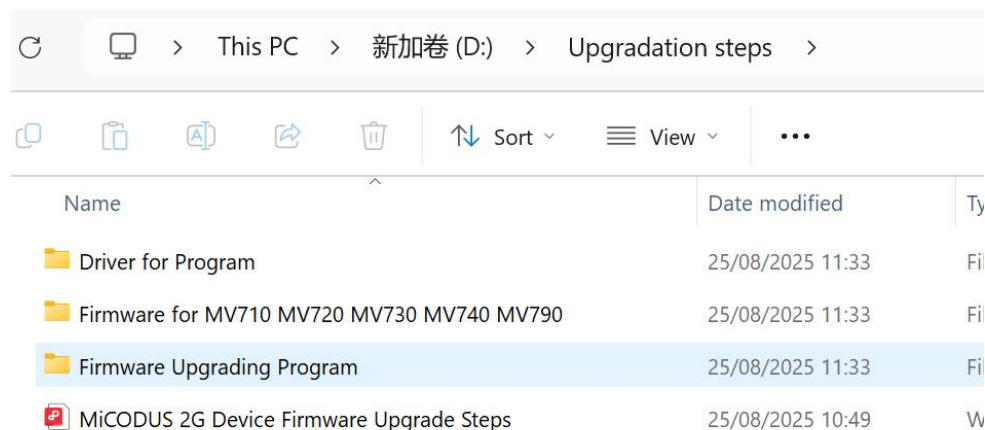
This PC > 新加卷 (D:) > Upgradation steps >

Sort View •••

| Name | Date modified | Ty |
|---|---|---|
| Driver for Program | 25/08/2025 11:33 | Fil |
| Firmware for MV710 MV720 MV730 MV740 MV790 | 25/08/2025 11:33 | Fil |
| Firmware Upgrading Program | 25/08/2025 11:33 | Fil |
| MiCODUS 2G Device Firmware Upgrade Steps | 25/08/2025 10:49 | W |